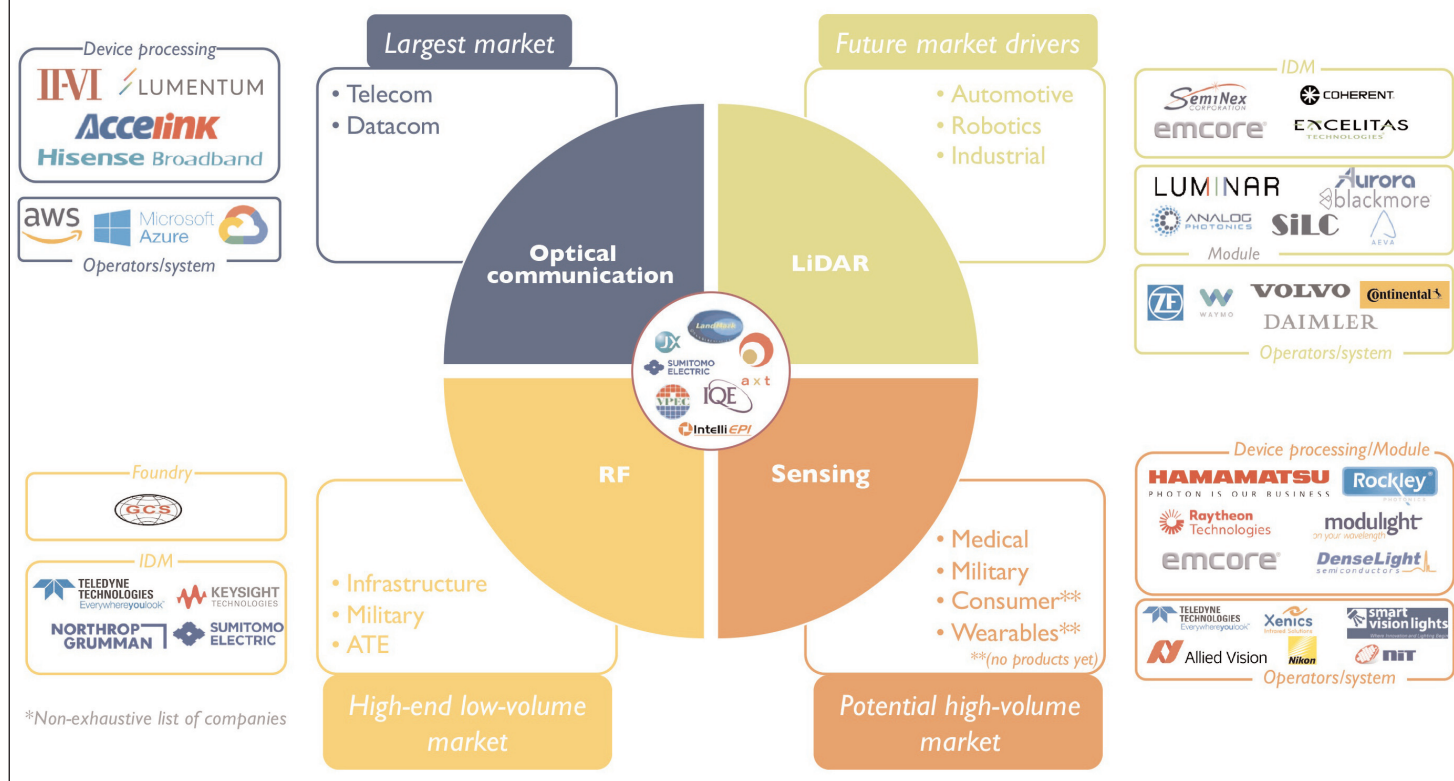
Device processing
II-VI LUMENTUM
Accelink
Hisense Broadband

aws Microsoft Azure
Operators/system

Largest market
• Telecom
• Datacom

Future market drivers
• Automotive
• Robotics
• Industrial

IDM
SemiNex CORPORATION COHERENT
emcore EXCELITAS TECHNOLOGIES

LUMINAR Aurora blackmore
ANALOG PHOTONICS SiLC AEVA
Module

ZF WAYMO VOLVO Continental
DAIMLER
Operators/system

Optical communication
LiDAR
RF
Sensing

JX LandMark SUMITOMO ELECTRIC axt VPEC IQE IntelliEPI

Foundry
GCS

IDM
TELEDYNE TECHNOLOGIES Everywhereyoulook KEYSIGHT TECHNOLOGIES
NORTHROP GRUMMAN SUMITOMO ELECTRIC

*Non-exhaustive list of companies

• Infrastructure
• Military
• ATE

High-end low-volume market

• Medical
• Military
• Consumer**
• Wearables**
**(no products yet)

Potential high-volume market

Device processing/Module
HAMAMATSU PHOTON IS OUR BUSINESS Rockley PHOTONICS
Raytheon Technologies modulight on your wavelength
emcore DenseLight semiconductors

TELEDYNE TECHNOLOGIES Everywhereyoulook Xenics Infrared Solutions smart vision lights
Allied Vision Nikon NiT
Operators/system